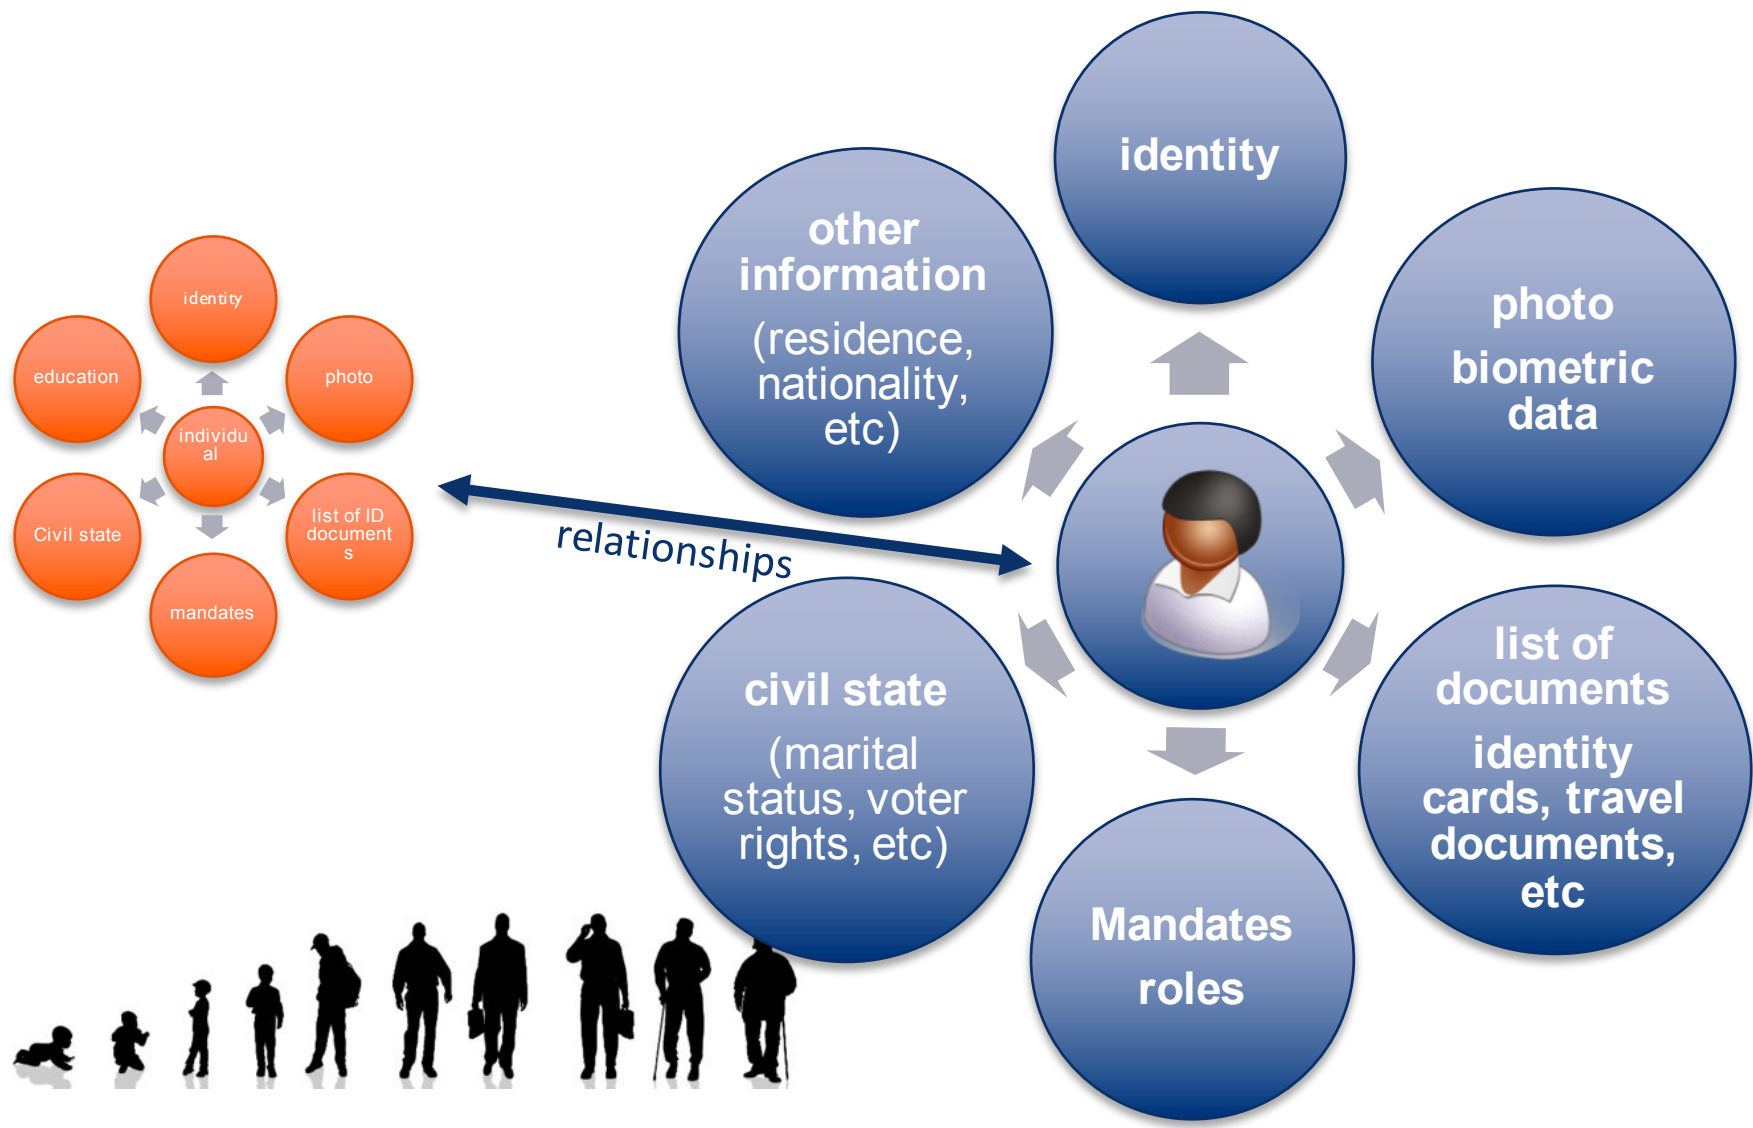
identity

education

photo

individual

Civil state

list of ID documents

mandates

relationships

identity

other information

(residence, nationality, etc)

photo

biometric data

civil state

(marital status, voter rights, etc)

list of documents

identity cards, travel documents, etc

Mandates

roles